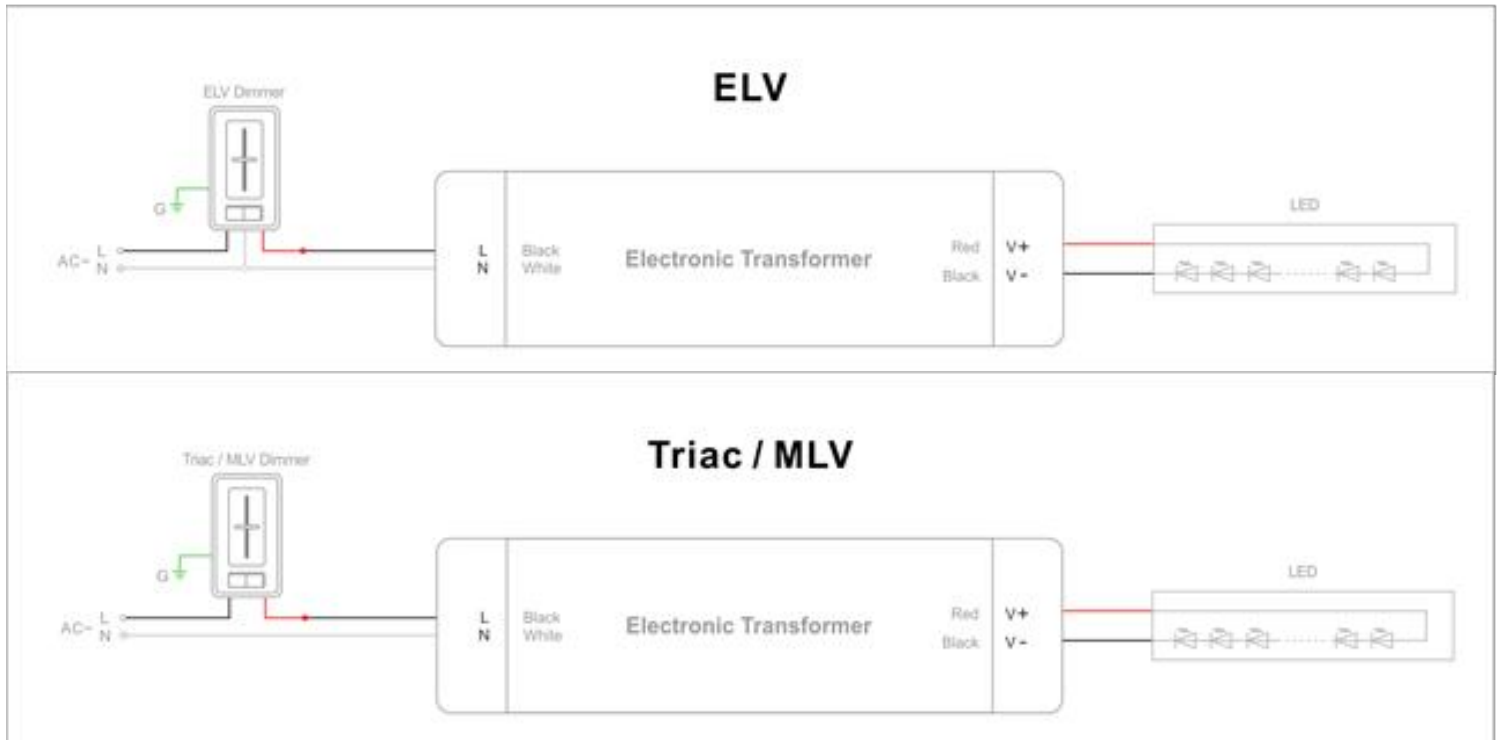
ELV

ELV Dimmer

G

AC~ L N

L N

Black White

Electronic Transformer

Red Black

V+ V-

LED

Triac / MLV

Triac / MLV Dimmer

G

AC~ L N

L N

Black White

Electronic Transformer

Red Black

V+ V-

LED